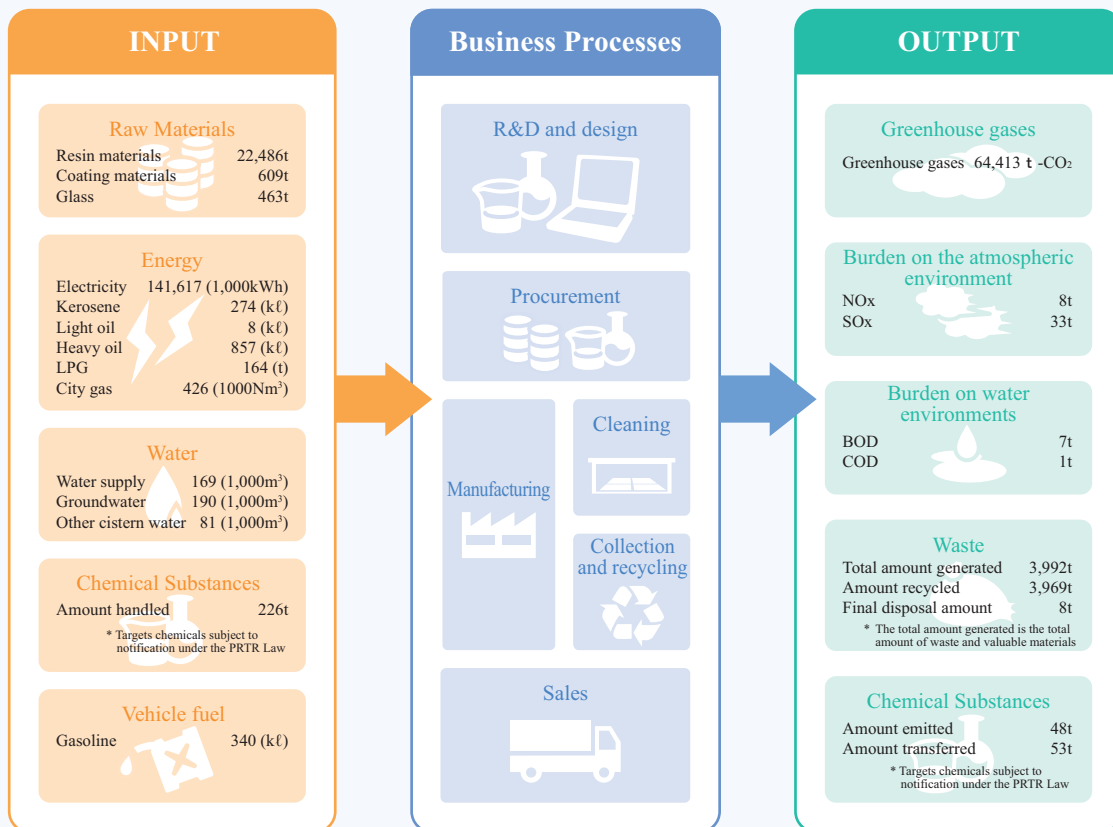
INPUT

Raw Materials
Resin materials 22,486t
Coating materials 609t
Glass 463t

Energy
Electricity 141,617 (1,000kWh)
Kerosene 274 (kℓ)
Light oil 8 (kℓ)
Heavy oil 857 (kℓ)
LPG 164 (t)
City gas 426 (1000Nm$^3$)

Water
Water supply 169 (1,000m$^3$)
Groundwater 190 (1,000m$^3$)
Other cistern water 81 (1,000m$^3$)

Chemical Substances
Amount handled 226t
* Targets chemicals subject to notification under the PRTR Law

Vehicle fuel
Gasoline 340 (kℓ)

Business Processes

R&D and design

Procurement

Manufacturing

Cleaning

Collection and recycling

Sales

OUTPUT

Greenhouse gases
Greenhouse gases 64,413 t -CO$_2$

Burden on the atmospheric environment
NOx 8t
SOx 33t

Burden on water environments
BOD 7t
COD 1t

Waste
Total amount generated 3,992t
Amount recycled 3,969t
Final disposal amount 8t
* The total amount generated is the total amount of waste and valuable materials

Chemical Substances
Amount emitted 48t
Amount transferred 53t
* Targets chemicals subject to notification under the PRTR Law